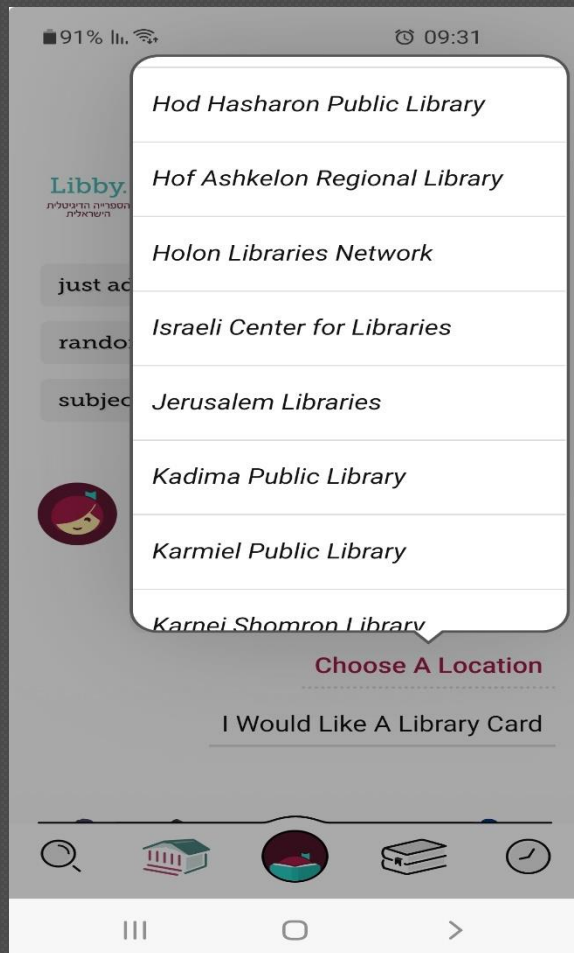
91% 09:31

Libby.
הספרייה הדיגיטלית הישראלית

just ad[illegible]
rando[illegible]
subjec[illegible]

Hod Hasharon Public Library
Hof Ashkelon Regional Library
Holon Libraries Network
Israeli Center for Libraries
Jerusalem Libraries
Kadima Public Library
Karmiel Public Library
Karnei Shomron Library

Choose A Location
I Would Like A Library Card